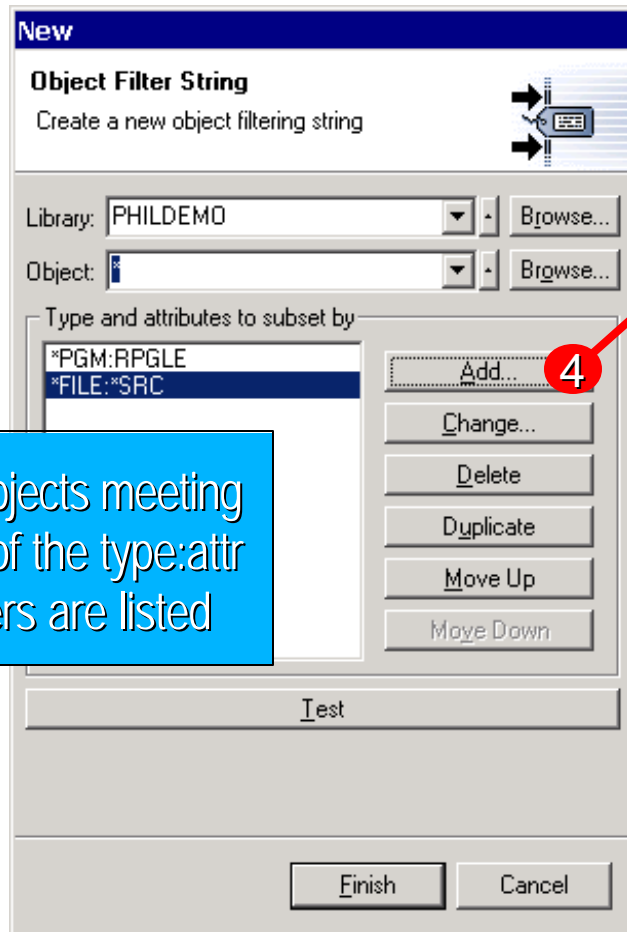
New

Object Filter String

Create a new object filtering string

Library: PHILDEMO Browse...

Object: * Browse...

Type and attributes to subset by

*PGM:RPGLE
*FILE:*SRC

Add...

4

Change...

Delete

Duplicate

Move Up

Move Down

jects meeting
f the type:attr
ers are listed

Test

Finish Cancel